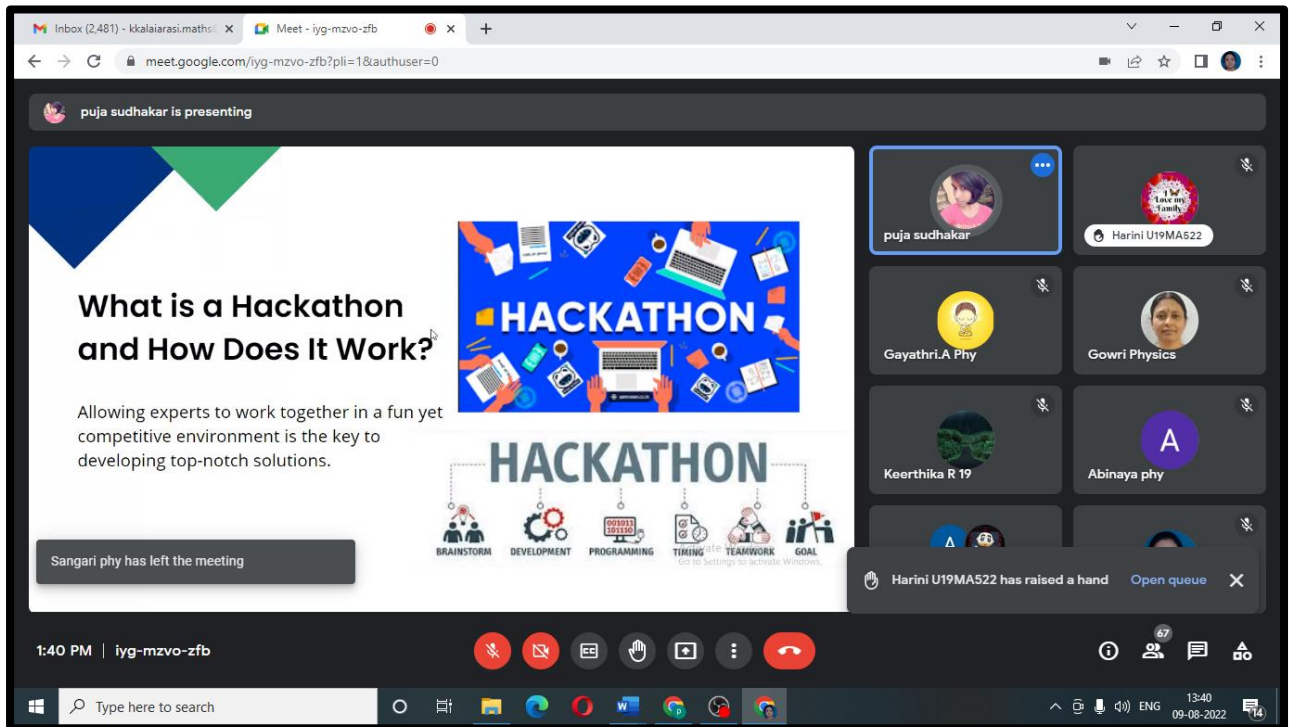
Inbox (2,481) - kkalaiarasi.maths
Meet - iyg-mzvo-zfb
meet.google.com/iyg-mzvo-zfb?pli=1&authuser=0

puja sudhakar is presenting

What is a Hackathon and How Does It Work?

Allowing experts to work together in a fun yet competitive environment is the key to developing top-notch solutions.

HACKATHON

HACKATHON
BRAINSTORM DEVELOPMENT PROGRAMMING TIMING TEAMWORK GOAL

Activate Windows
Go to Settings to activate Windows.

Sangari phy has left the meeting

puja sudhakar
I love my family
Harini U19MA522
Gayathri.A Phy
Gowri Physics
Keerthika R 19
A
Abinaya phy
A

Harini U19MA522 has raised a hand
Open queue

1:40 PM | iyg-mzvo-zfb

67

Type here to search
ENG
13:40
09-08-2022
14